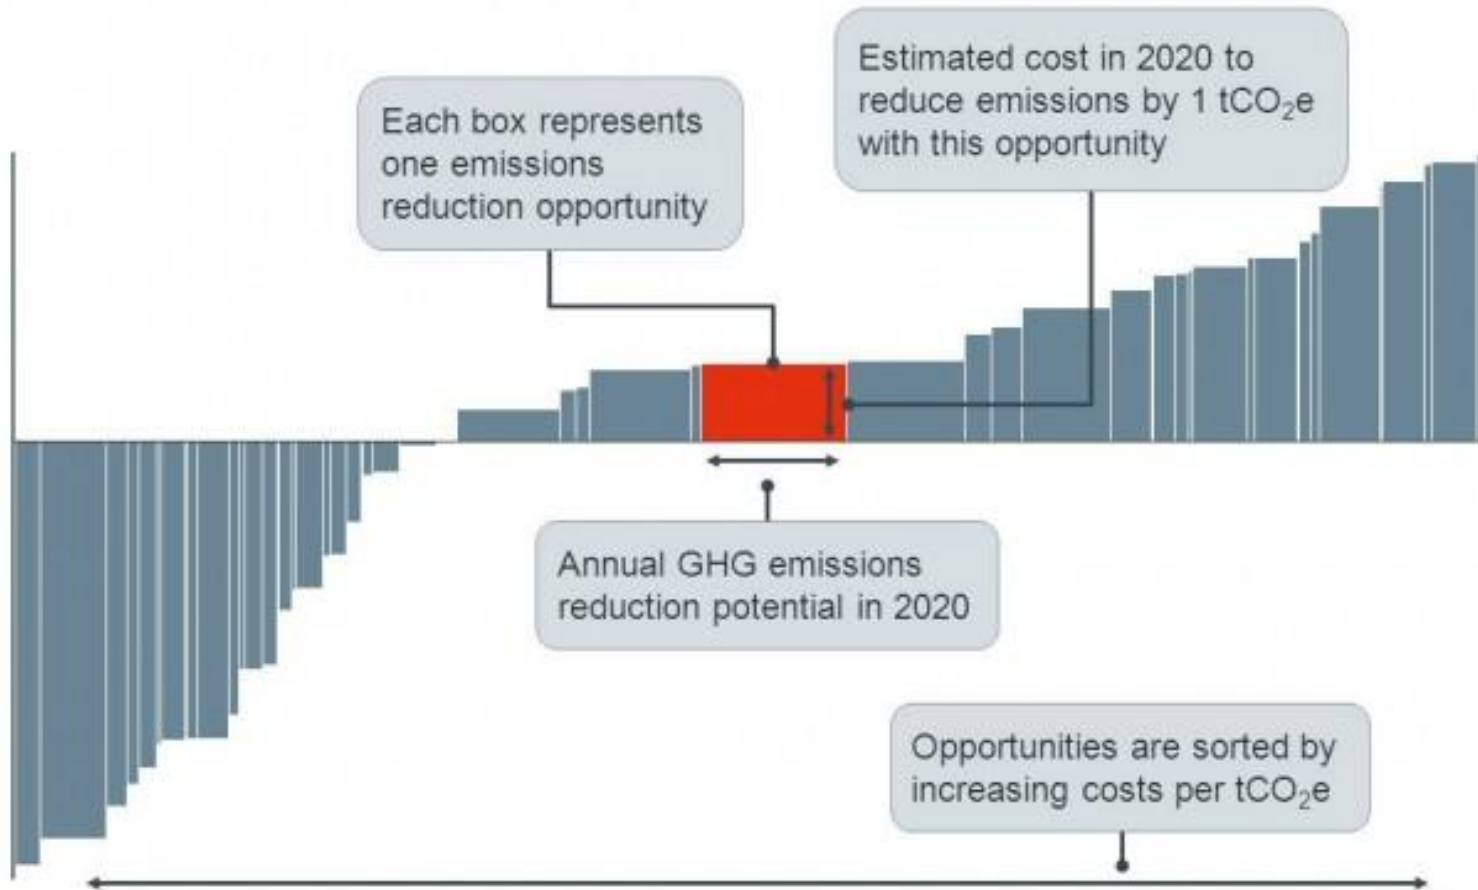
Each box represents one emissions reduction opportunity

Estimated cost in 2020 to reduce emissions by 1 $tCO_2e$ with this opportunity

Annual GHG emissions reduction potential in 2020

Opportunities are sorted by increasing costs per $tCO_2e$